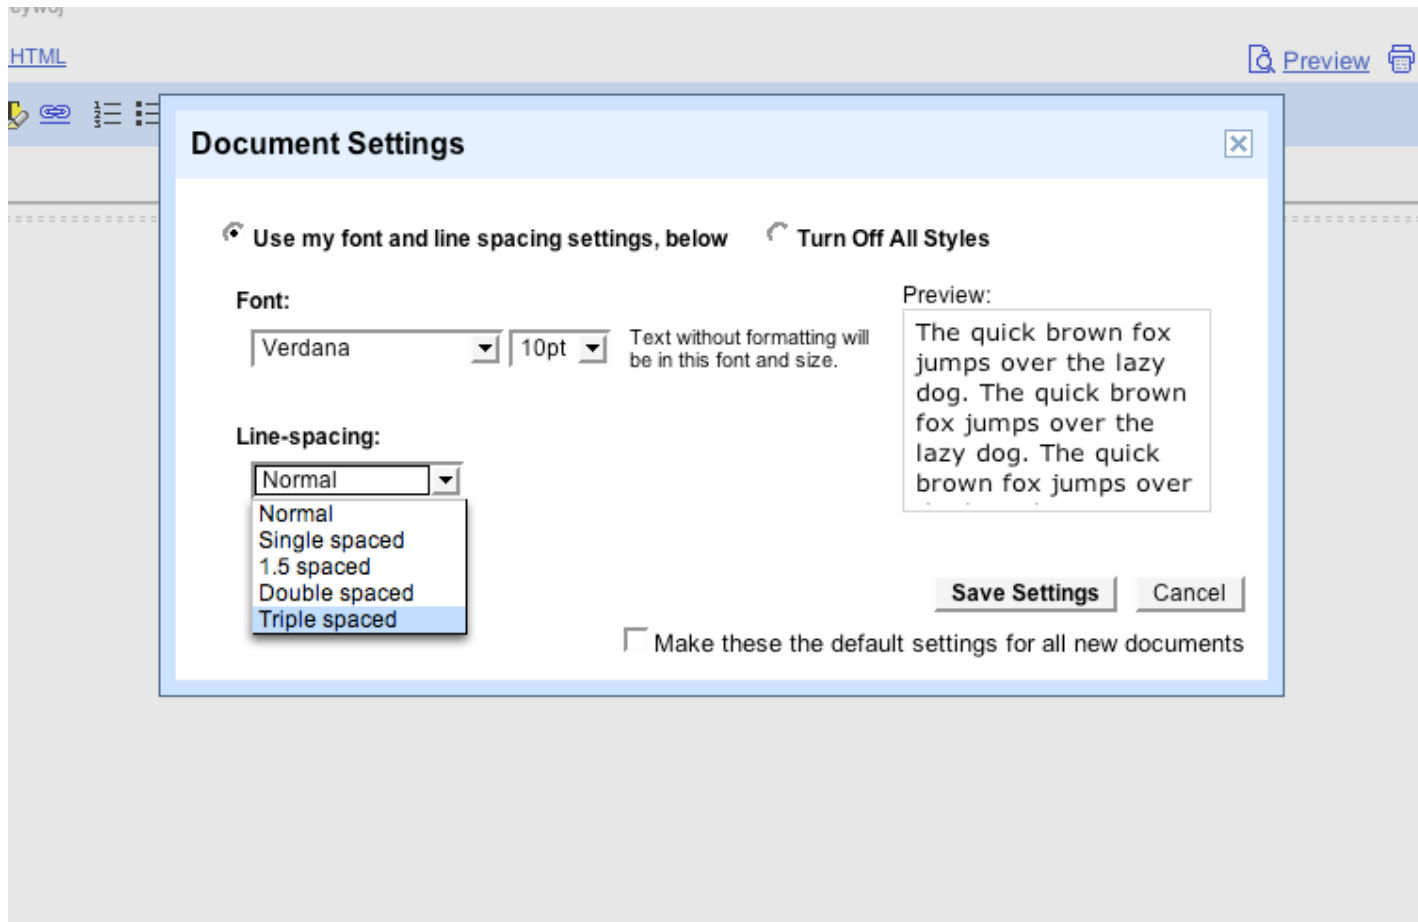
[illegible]

HTML

Preview

Document Settings

Use my font and line spacing settings, below

Turn Off All Styles

Font:

Verdana

10pt

Text without formatting will be in this font and size.

Preview:

The quick brown fox jumps over the lazy dog. The quick brown fox jumps over the lazy dog. The quick brown fox jumps over

Line-spacing:

Normal

Normal
Single spaced
1.5 spaced
Double spaced
Triple spaced

Save Settings

Cancel

Make these the default settings for all new documents